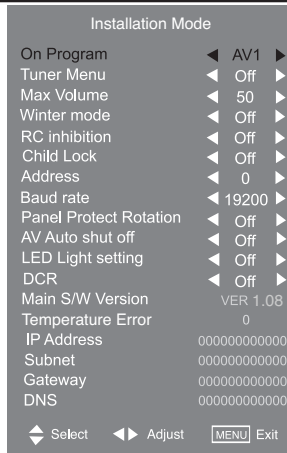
Installation Mode

| | |
|---|---|
| On Program | ◀ AV1 ▶ |
| Tuner Menu | ◀ Off ▶ |
| Max Volume | ◀ 50 ▶ |
| Winter mode | ◀ Off ▶ |
| RC inhibition | ◀ Off ▶ |
| Child Lock | ◀ Off ▶ |
| Address | ◀ 0 ▶ |
| Baud rate | ◀ 19200 ▶ |
| Panel Protect Rotation | ◀ Off ▶ |
| AV Auto shut off | ◀ Off ▶ |
| LED Light setting | ◀ Off ▶ |
| DCR | ◀ Off ▶ |
| Main S/W Version | VER 1.08 |
| Temperature Error | 0 |
| IP Address | 000000000000 |
| Subnet | 000000000000 |
| Gateway | 000000000000 |
| DNS | 000000000000 |

Select ◀▶ Adjust MENU Exit